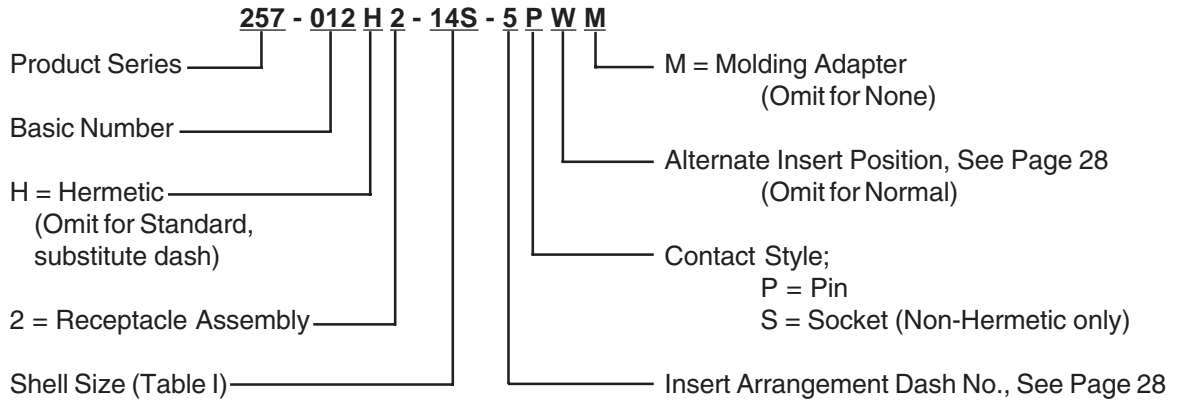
257 - 012 H 2 - 14S - 5 P W M

Product Series

Basic Number

H = Hermetic
(Omit for Standard, substitute dash)

2 = Receptacle Assembly

Shell Size (Table I)

M = Molding Adapter
(Omit for None)

Alternate Insert Position, See Page 28
(Omit for Normal)

Contact Style;
P = Pin
S = Socket (Non-Hermetic only)

Insert Arrangement Dash No., See Page 28